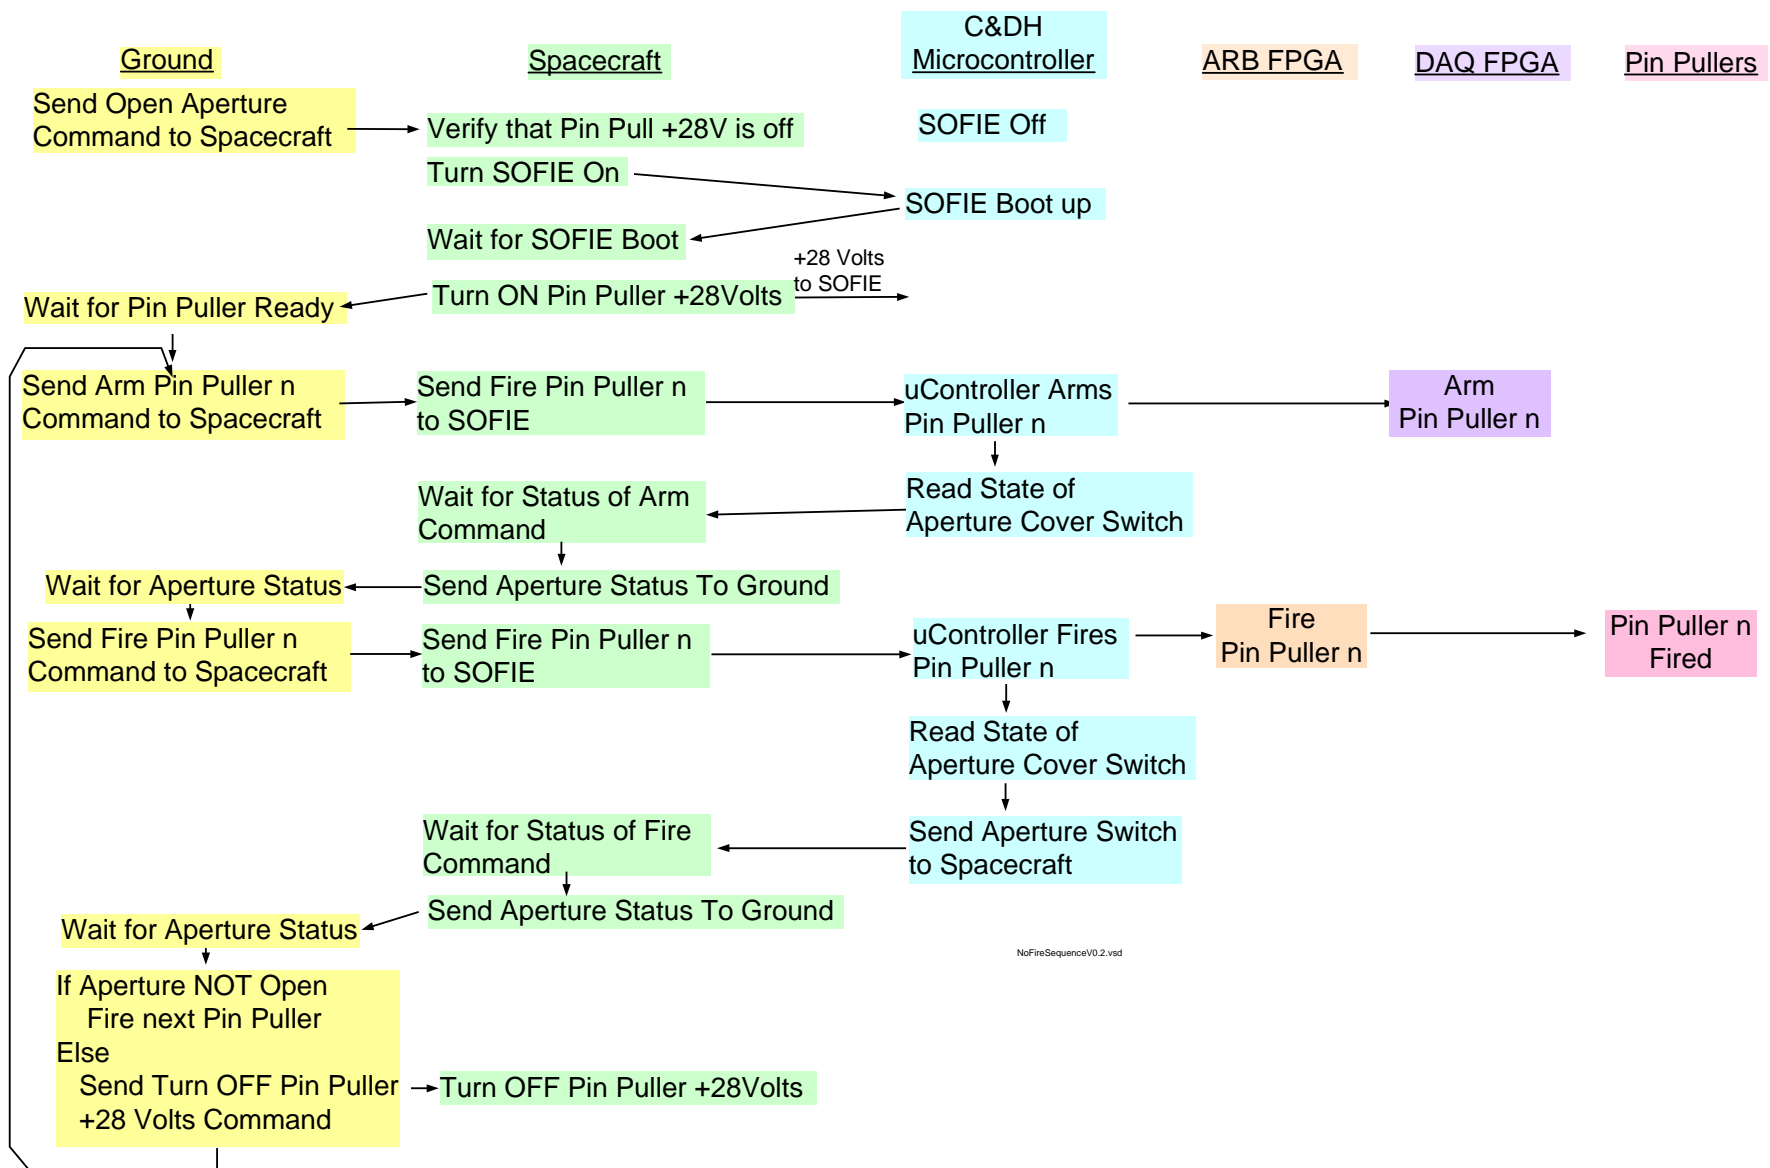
Ground

Spacecraft

C&DH
Microcontroller

ARB FPGA

DAQ FPGA

Pin Pullers

Send Open Aperture Command to Spacecraft

Verify that Pin Pull +28V is off

SOFIE Off

Turn SOFIE On

SOFIE Boot up

Wait for SOFIE Boot

+28 Volts to SOFIE

Wait for Pin Puller Ready

Turn ON Pin Puller +28Volts

Send Arm Pin Puller n Command to Spacecraft

Send Fire Pin Puller n to SOFIE

uController Arms Pin Puller n

Arm
Pin Puller n

Read State of Aperture Cover Switch

Wait for Status of Arm Command

Wait for Aperture Status

Send Aperture Status To Ground

Send Fire Pin Puller n Command to Spacecraft

Send Fire Pin Puller n to SOFIE

uController Fires Pin Puller n

Fire
Pin Puller n

Pin Puller n
Fired

Read State of Aperture Cover Switch

Wait for Status of Fire Command

Send Aperture Switch to Spacecraft

Wait for Aperture Status

Send Aperture Status To Ground

NoFireSequenceV0.2.vsd

If Aperture NOT Open
Fire next Pin Puller
Else
Send Turn OFF Pin Puller +28 Volts Command

Turn OFF Pin Puller +28Volts